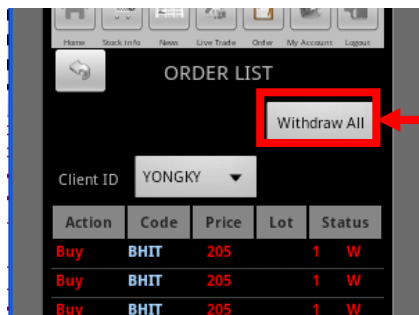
Home Stock Info News Live Trade Order My Account Logout

ORDER LIST

Withdraw All

Client ID YONGKY

| Action | Code | Price | Lot | Status |
|---|---|---|---|---|
| Buy | BHIT | 205 | 1 | W |
| Buy | BHIT | 205 | 1 | W |
| Buy | BHIT | 205 | 1 | W |